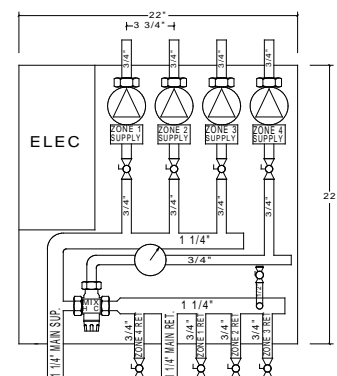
22"

3 3/4"

3/4"

3/4"

3/4"

3/4"

ELEC

ZONE 1 SUPPLY

ZONE 2 SUPPLY

ZONE 3 SUPPLY

ZONE 4 SUPPLY

22

3/4"

3/4"

3/4"

3/4"

1 1/4"

3/4"

MIX H C

1 1/4"

1 1/4" MAIN SUP

3/4" ZONE 4 RET

1 1/4" MAIN RET

3/4" ZONE 1 RET

3/4" ZONE 2 RET

3/4" ZONE 3 RET